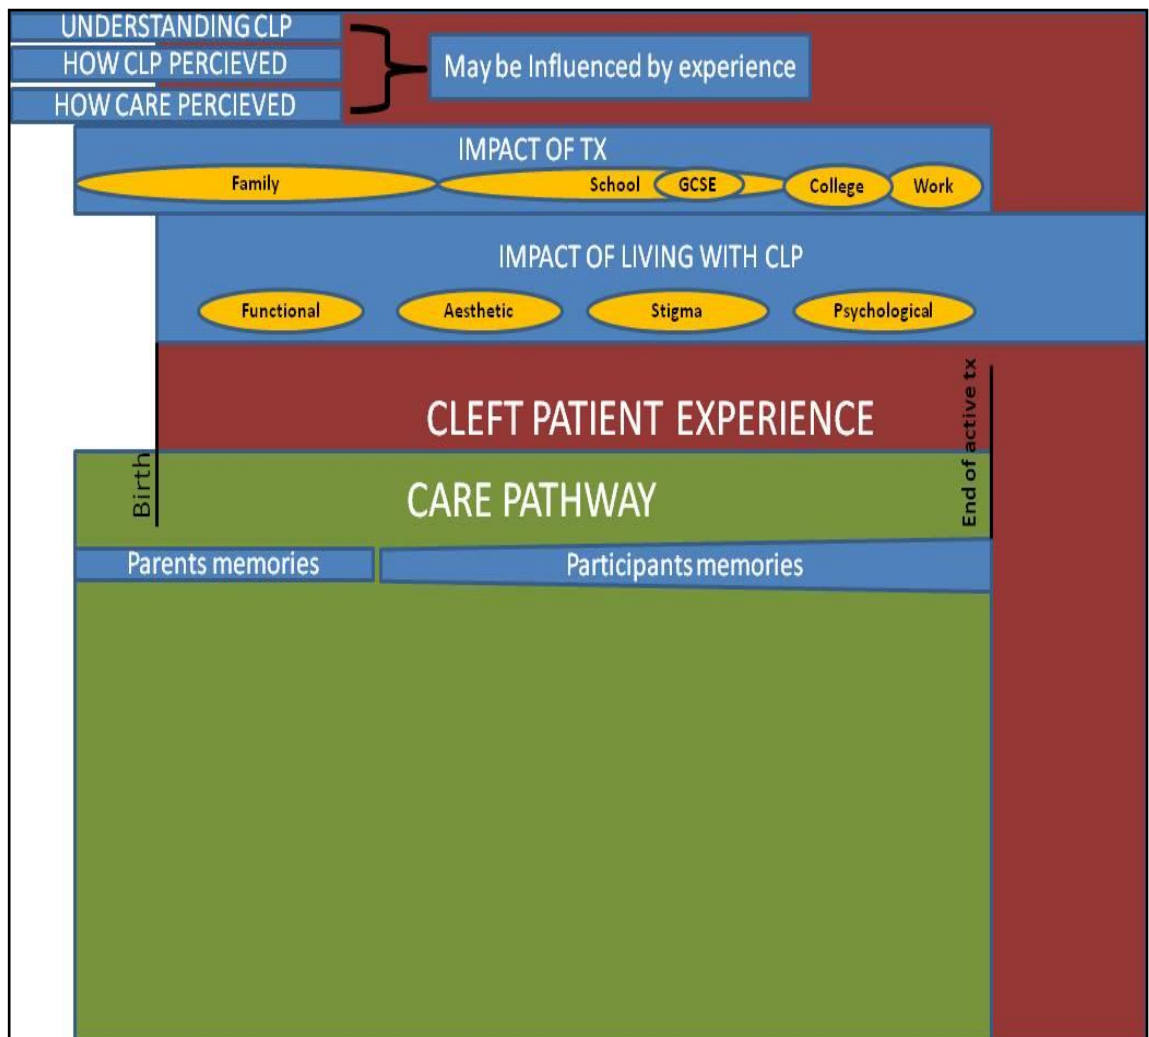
UNDERSTANDING CLP
HOW CLP PERCIEVED
HOW CARE PERCIEVED

May be Influenced by experience

IMPACT OF TX

Family
School
GCSE
College
Work

IMPACT OF LIVING WITH CLP

Functional
Aesthetic
Stigma
Psychological

CLEFT PATIENT EXPERIENCE

Birth

End of active tx

CARE PATHWAY

Parents memories
Participants memories